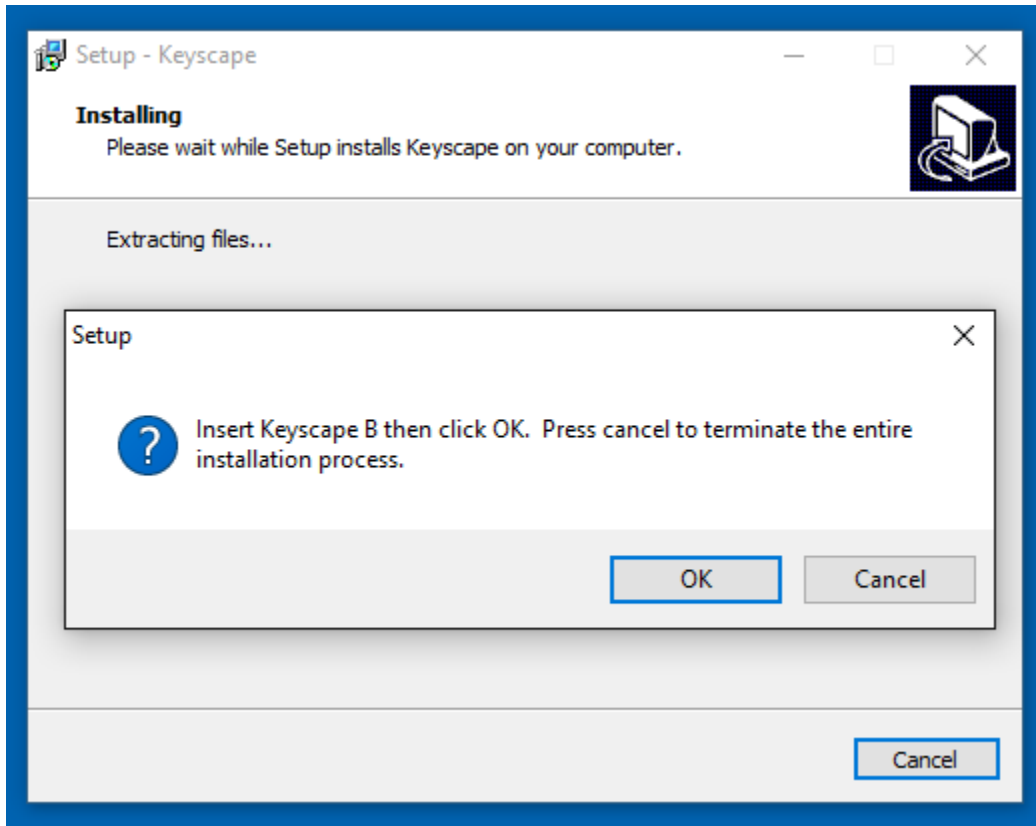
Setup - Keyscape

Installing

Please wait while Setup installs Keyscape on your computer.

Extracting files...

Setup

Insert Keyscape B then click OK. Press cancel to terminate the entire installation process.

OK

Cancel

Cancel